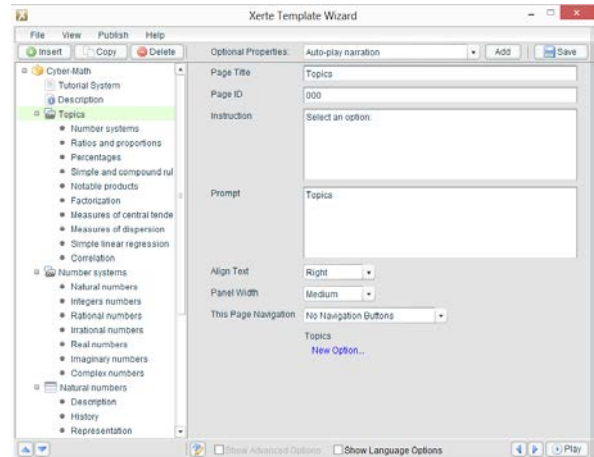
Xerte Template Wizard

File View Publish Help

Insert Copy Delete

Optional Properties: Auto-play narration Add Save

Cyber-Math
Tutorial System
Description
Topics
Number systems
Ratios and proportions
Percentages
Simple and compound rul
Notable products
Factorization
Measures of central tende
Measures of dispersion
Simple linear regression
Correlation
Number systems
Natural numbers
Integers numbers
Rational numbers
Irrational numbers
Real numbers
Imaginary numbers
Complex numbers
Natural numbers
Description
History
Representation

Page Title: Topics
Page ID: 000
Instruction: Select an option:
Prompt: Topics
Align Text: Right
Panel Width: Medium
This Page Navigation: No Navigation Buttons
Topics
New Option...

Show Advanced Options Show Language Options Play